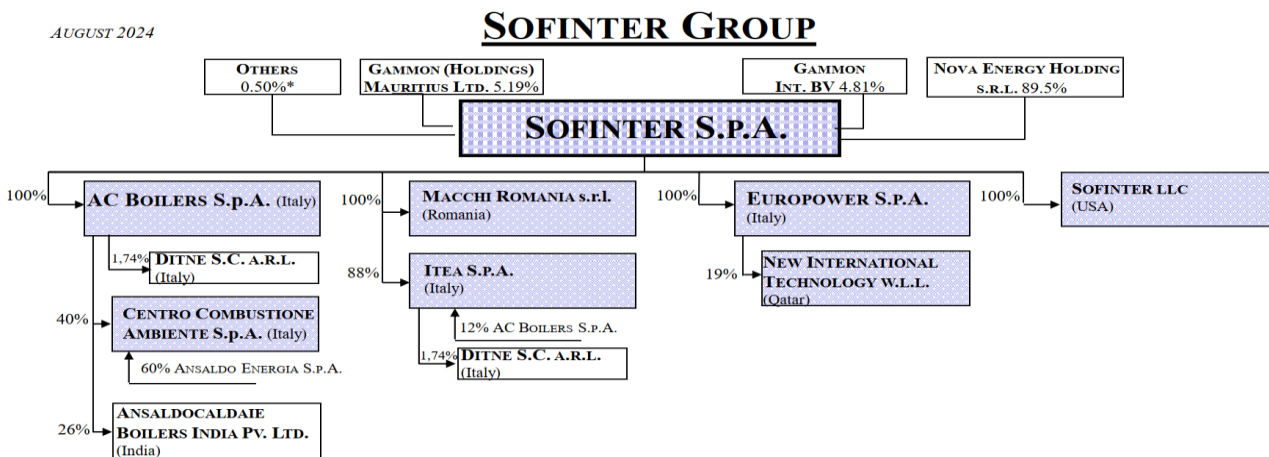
AUGUST 2024

SOFINTER GROUP

OTHERS
0.50%*

GAMMON (HOLDINGS)
MAURITIUS LTD. 5.19%

GAMMON
INT. BV 4.81%

NOVA ENERGY HOLDING
S.R.L. 89.5%

SOFINTER S.P.A.

100%
AC BOILERS S.p.A. (Italy)

1,74%
DITNE S.C. A.R.L.
(Italy)

40%
CENTRO COMBUSTIONE AMBIENTE S.p.A. (Italy)

60% ANSALDO ENERGIA S.P.A.

26%
ANSALDOCALDAIE BOILERS INDIA PV. LTD.
(India)

100%
MACCHI ROMANIA s.r.l.
(Romania)

88%
ITEA S.P.A.
(Italy)

12% AC BOILERS S.P.A.

1,74%
DITNE S.C. A.R.L.
(Italy)

100%
EUROPOWER S.P.A.
(Italy)

19%
NEW INTERNATIONAL TECHNOLOGY W.L.L.
(Qatar)

100%
SOFINTER LLC
(USA)